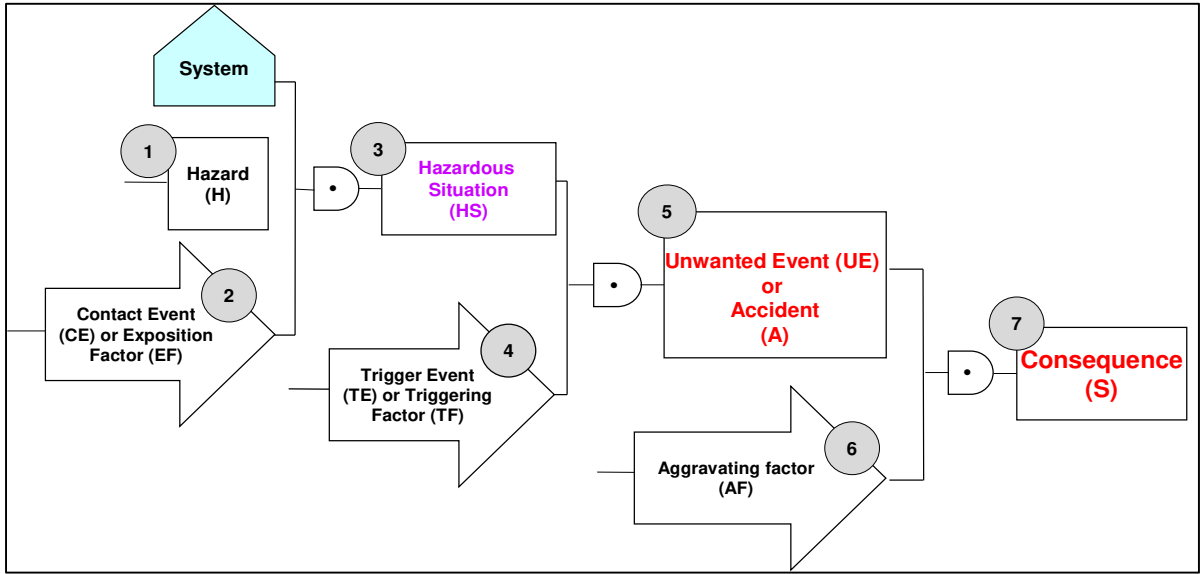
System

1

Hazard
(H)

2

Contact Event
(CE) or Exposition
Factor (EF)

•

3

Hazardous
Situation
(HS)

4

Trigger Event
(TE) or Triggering
Factor (TF)

•

5

Unwanted Event (UE)
or
Accident
(A)

6

Aggravating factor
(AF)

•

7

Consequence
(S)